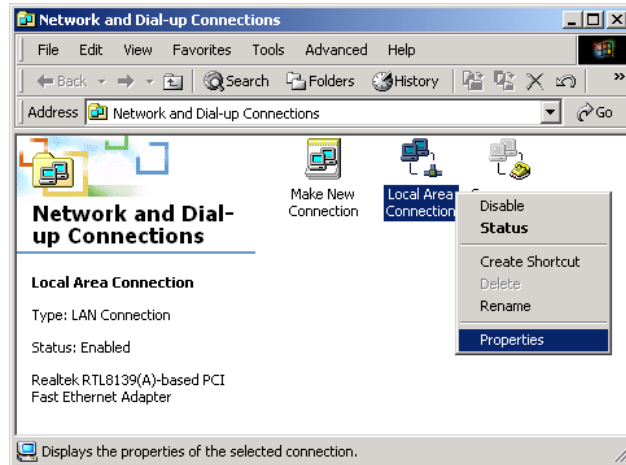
Network and Dial-up Connections

File Edit View Favorites Tools Advanced Help

Back Search Folders History

Address Network and Dial-up Connections Go

Network and Dial-up Connections

Local Area Connection

Type: LAN Connection

Status: Enabled

Realtek RTL8139(A)-based PCI Fast Ethernet Adapter

Make New Connection

Local Area Connection

Disable
Status
Create Shortcut
Delete
Rename
Properties

Displays the properties of the selected connection.